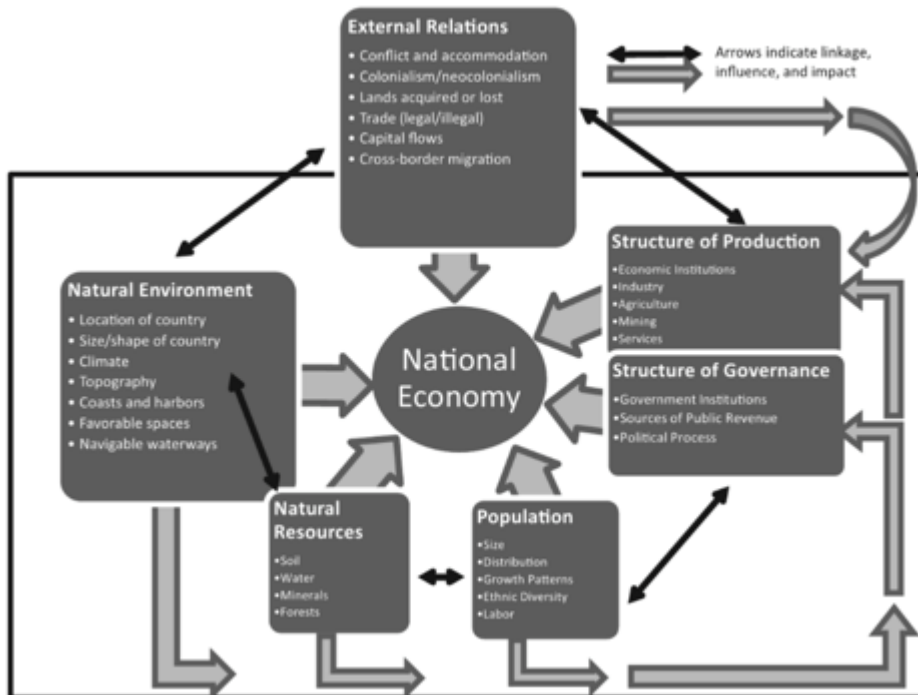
External Relations
• Conflict and accommodation
• Colonialism/neocolonialism
• Lands acquired or lost
• Trade (legal/illegal)
• Capital flows
• Cross-border migration

Arrows indicate linkage, influence, and impact

Natural Environment
• Location of country
• Size/shape of country
• Climate
• Topography
• Coasts and harbors
• Favorable spaces
• Navigable waterways

National Economy

Structure of Production
•Economic Institutions
•Industry
•Agriculture
•Mining
•Services

Structure of Governance
•Government Institutions
•Sources of Public Revenue
•Political Process

Natural Resources
•Soil
•Water
•Minerals
•Forests

Population
•Size
•Distribution
•Growth Patterns
•Ethnic Diversity
•Labor